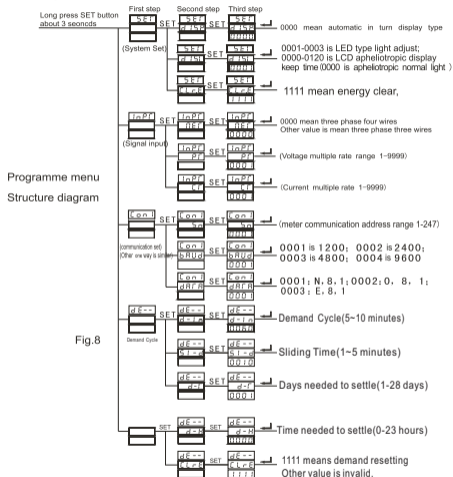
Long press SET button about 3 seconds

First step

Second step

Third step

SET

SET

0000 mean automatic in turn display type

(System Set)

0001-0003 is LED type light adjust; 0000-0120 is LCD apheliotropic display keep time (0000 is apheliotropic normal light)

1111 mean energy clear,

InPt

SET

(Signal input)

0000 mean three phase four wires
Other value is mean three phase three wires

(Voltage multiple rate range 1-9999)

(Current multiple rate 1-9999)

Programme menu

Structure diagram

Con

SET

(meter communication address range 1-247)

(communication set)
(Other one way is similar)

0001 is 1200; 0002 is 2400; 0003 is 4800; 0004 is 9600

0001: N, 8, 1; 0002: 0, 8, 1; 0003: E, 8, 1

dE--

SET

Demand Cycle

Demand Cycle(5~10 minutes)

Fig.8

Sliding Time(1~5 minutes)

Days needed to settle(1-28 days)

SET

SET

Time needed to settle(0-23 hours)

SET

1111 means demand resetting
Other value is invalid.